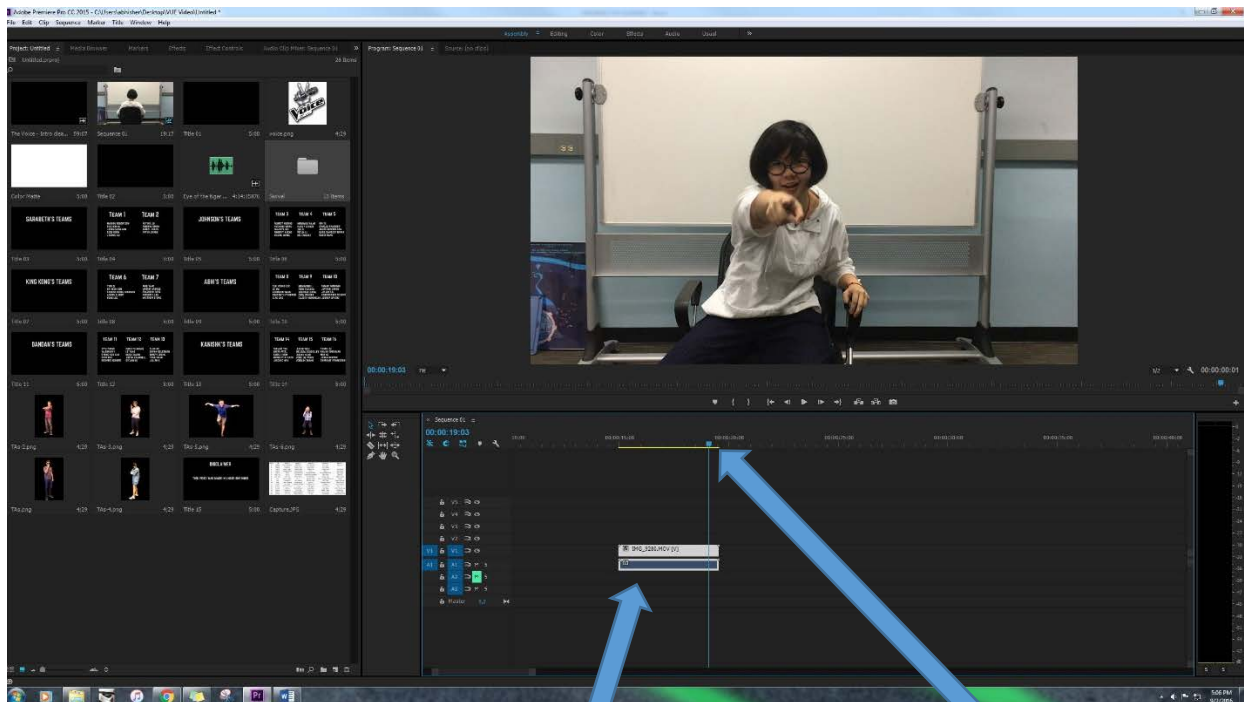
Adobe Premiere Pro CC 2015 - C:\Users\abhishek\Desktop\VOE Video\Untitled *
File Edit Clip Sequence Marker Title Window Help
Assembly Editing Color Effects Audio Libraries
Project: Untitled Media Browser Markers Effects Effect Controls Audio Clip Mixer: Sequence 01
Program: Sequence 01 Source: (no clips)
Untitled.prproj 26 Items
The Voice - Intro slee... 19:17 Sequence 01 19:17 Title 01 5:00 voice.png 4:29
Color Matte 5:00 Title 02 5:00 Eye of the tiger ... 4:14:23076 Sound 13 Items
SARABETH'S TEAMS TEAM 1 TEAM 2 JOHNSON'S TEAMS TEAM 3 TEAM 4 TEAM 5
Title 03 5:00 Title 04 5:00 Title 05 5:00 Title 06 5:00
KING KING'S TEAMS TEAM 6 TEAM 7 ABN'S TEAMS TEAM 8 TEAM 9 TEAM 10
Title 07 5:00 Title 08 5:00 Title 09 5:00 Title 10 5:00
DANDAN'S TEAMS TEAM 11 TEAM 12 TEAM 13 KANISHK'S TEAMS TEAM 14 TEAM 15 TEAM 16
Title 11 5:00 Title 12 5:00 Title 13 5:00 Title 14 5:00
TAo 2.png 4:29 TAo 3.png 4:29 TAo 5.png 4:29 TAo 6.png 4:29
TAo.png 4:29 TAo-4.png 4:29 Title 15 5:00 Capture.JPG 4:29
00:00:19:03 Fit Full 00:00:00:01
Sequence 01
00:00:19:03
00:00 00:00:15:00 00:00:30:00 00:00:45:00 00:01:00:00 00:01:15:00 00:01:30:00
V5 V4 V3 V2 V1 A1 A2 A3 Master
IMG_9280.MOV [V]
5:06 PM